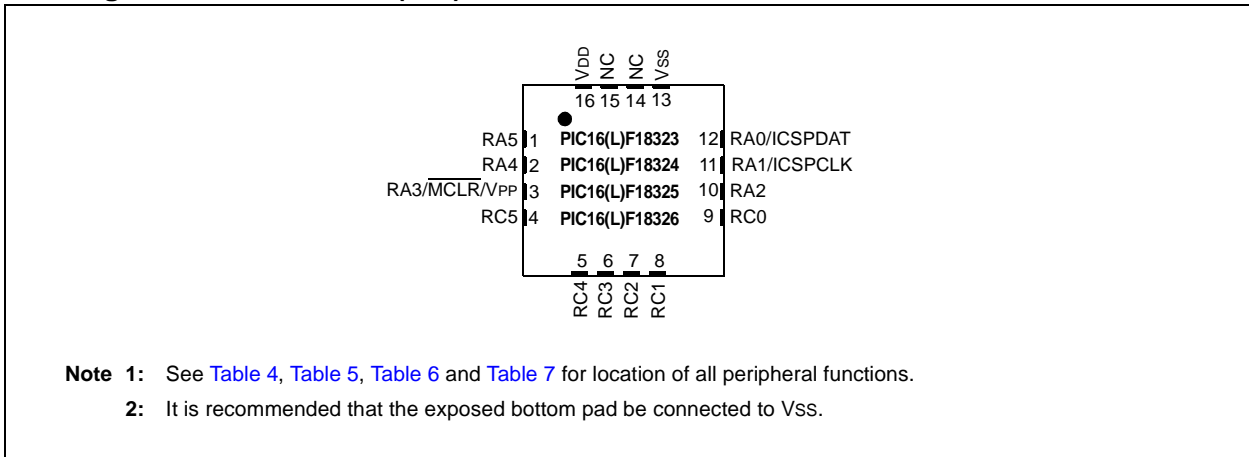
VDD NC NC VSS
16 15 14 13

RA5 1
RA4 2
RA3/$\overline{MCLR}$/VPP 3
RC5 4

PIC16(L)F18323
PIC16(L)F18324
PIC16(L)F18325
PIC16(L)F18326

12 RA0/ICSPDAT
11 RA1/ICSPCLK
10 RA2
9 RC0

5 6 7 8
RC4 RC3 RC2 RC1

Note 1: See Table 4, Table 5, Table 6 and Table 7 for location of all peripheral functions.

2: It is recommended that the exposed bottom pad be connected to VSS.